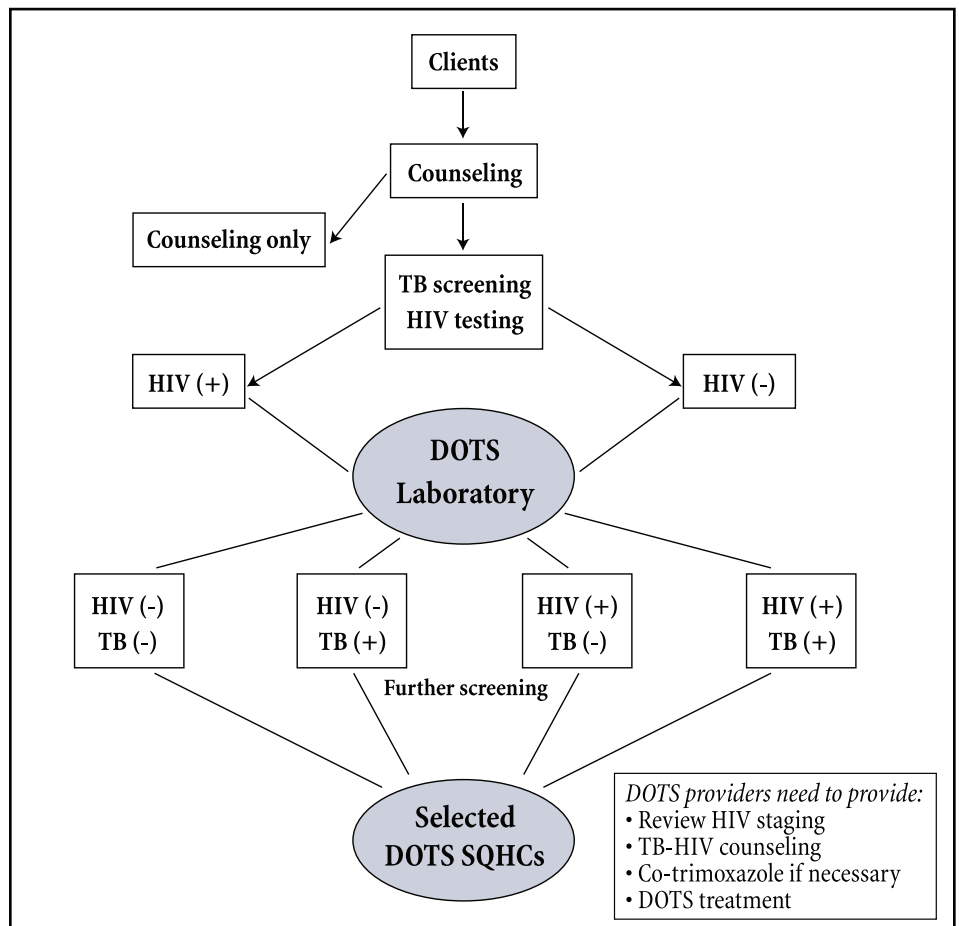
Clients

Counseling

Counseling only

TB screening
HIV testing

HIV (+)

HIV (-)

DOTS Laboratory

HIV (-)
TB (-)

HIV (-)
TB (+)

HIV (+)
TB (-)

HIV (+)
TB (+)

Further screening

Selected DOTS SQHCs

*DOTS providers need to provide:*
• Review HIV staging
• TB-HIV counseling
• Co-trimoxazole if necessary
• DOTS treatment